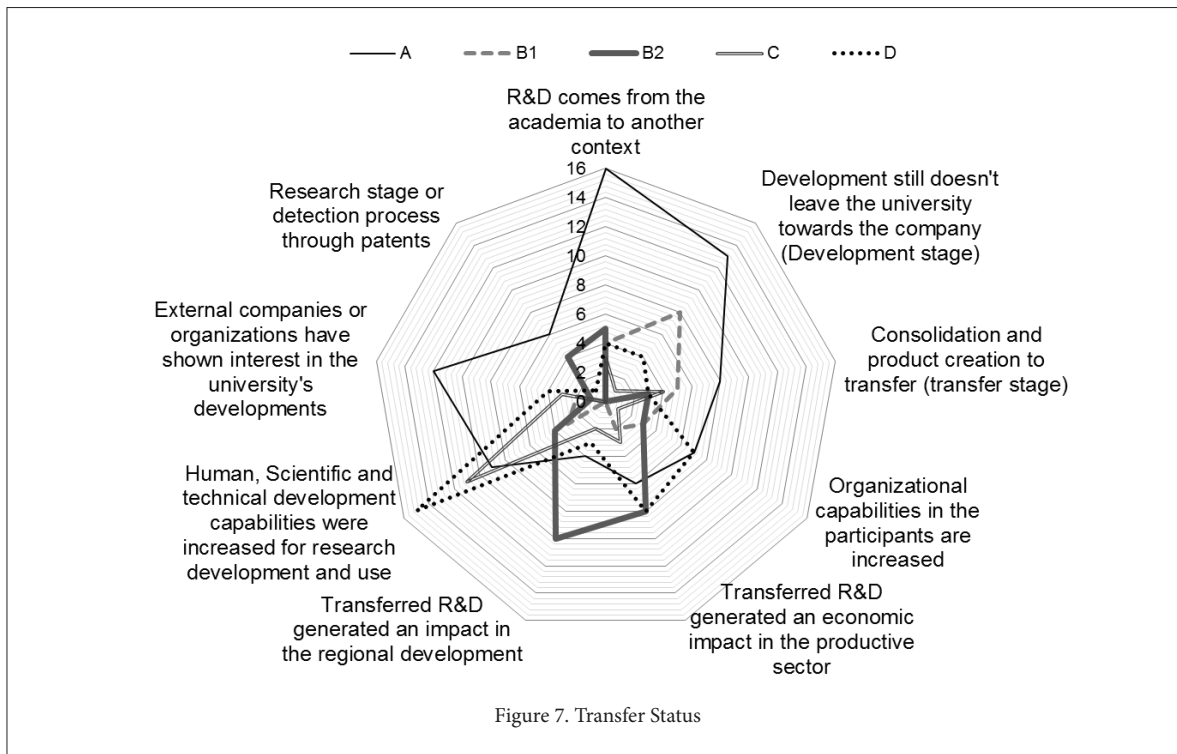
A B1 B2 C D

R&D comes from the academia to another context

16
14
12
10
8
6
4
2
0

Development still doesn't leave the university towards the company (Development stage)

Consolidation and product creation to transfer (transfer stage)

Organizational capabilities in the participants are increased

Transferred R&D generated an economic impact in the productive sector

Transferred R&D generated an impact in the regional development

Human, Scientific and technical development capabilities were increased for research development and use

External companies or organizations have shown interest in the university's developments

Research stage or detection process through patents

Figure 7. Transfer Status